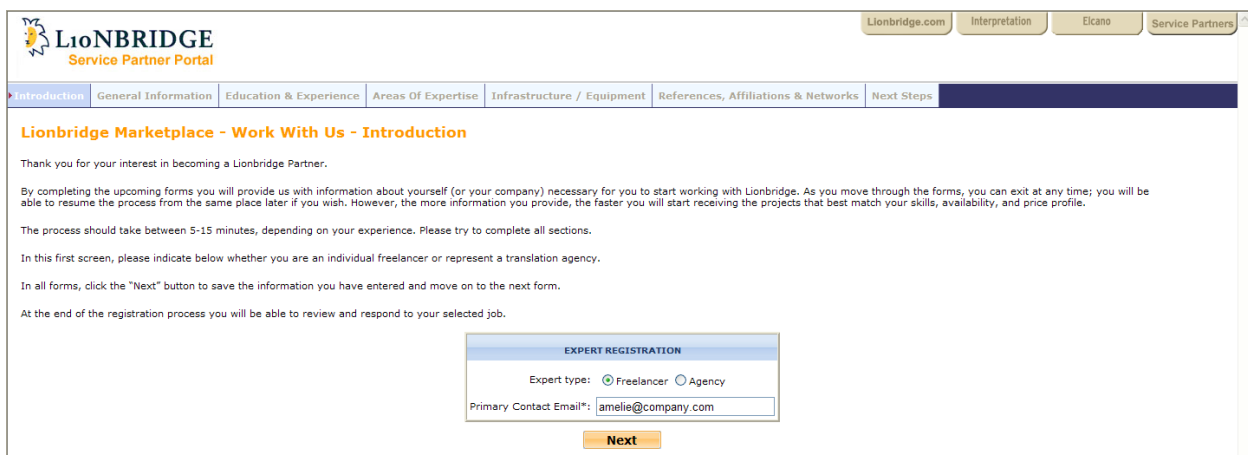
LIONBRIDGE
Service Partner Portal

Lionbridge.com | Interpretation | Elcano | Service Partners

Introduction | General Information | Education & Experience | Areas Of Expertise | Infrastructure / Equipment | References, Affiliations & Networks | Next Steps

Lionbridge Marketplace - Work With Us - Introduction

Thank you for your interest in becoming a Lionbridge Partner.

By completing the upcoming forms you will provide us with information about yourself (or your company) necessary for you to start working with Lionbridge. As you move through the forms, you can exit at any time; you will be able to resume the process from the same place later if you wish. However, the more information you provide, the faster you will start receiving the projects that best match your skills, availability, and price profile.

The process should take between 5-15 minutes, depending on your experience. Please try to complete all sections.

In this first screen, please indicate below whether you are an individual freelancer or represent a translation agency.

In all forms, click the "Next" button to save the information you have entered and move on to the next form.

At the end of the registration process you will be able to review and respond to your selected job.

EXPERT REGISTRATION

Expert type: Freelancer Agency

Primary Contact Email*: amelie@company.com

Next